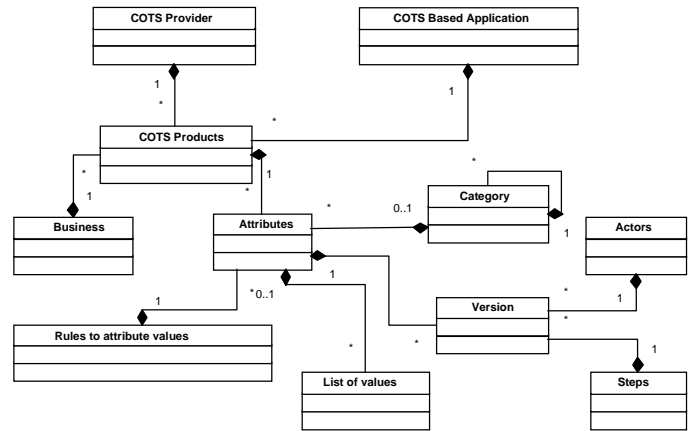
COTS Provider

COTS Based Application

1

\*

1

\*

COTS Products

1

\*

\*

1

\*

Business

Attributes

\*

0..1

Category

1

Actors

1

\*0..1

1

Rules to attribute values

\*

Version

\*

1

\*

\*

1

List of values

Steps